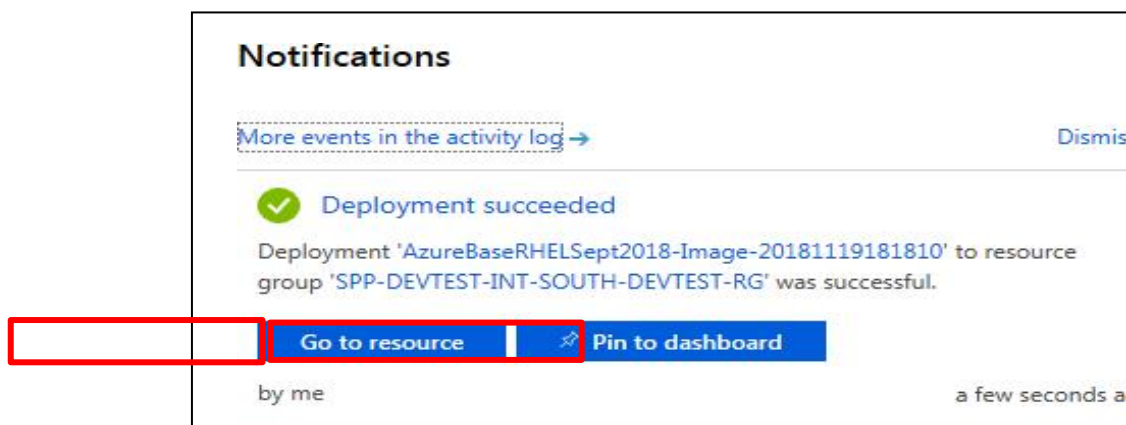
Notifications

More events in the activity log →

Dismis

Deployment succeeded

Deployment 'AzureBaseRHELSept2018-Image-20181119181810' to resource group 'SPP-DEVTEST-INT-SOUTH-DEVTEST-RG' was successful.

Go to resource

Pin to dashboard

by me

a few seconds a